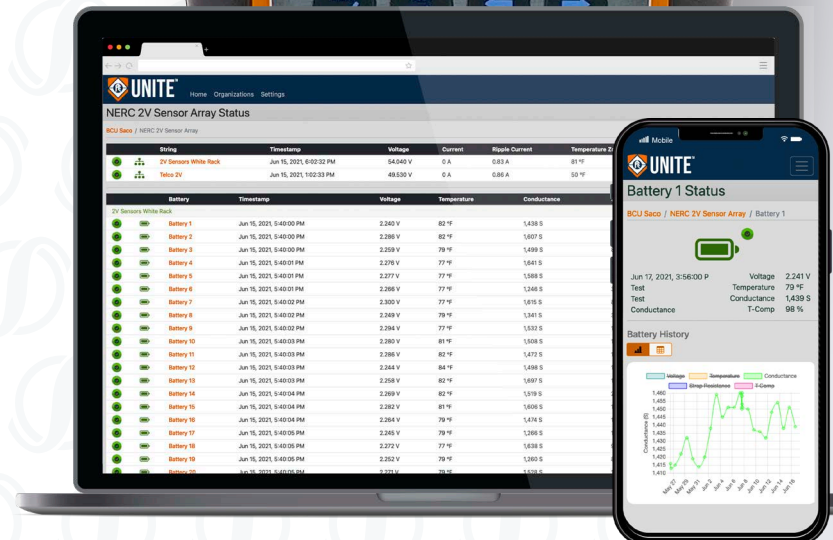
UNITE Home Organizations Settings

NERC 2V Sensor Array Status

BCU Saco / NERC 2V Sensor Array

| | | String | Timestamp | Voltage | Current | Ripple Current | Temperature |
|---|---|---|---|---|---|---|---|
| | | 2V Sensors White Rack | Jun 15, 2021, 6:02:32 PM | 54.040 V | 0 A | 0.83 A | 81 °F |
| | | Telco 2V | Jun 15, 2021, 1:02:33 PM | 49.530 V | 0 A | 0.86 A | 50 °F |

| | | Battery | Timestamp | Voltage | Temperature | Conductance |
|---|---|---|---|---|---|---|
| 2V Sensors White Rack | | | | | | |
| | | Battery 1 | Jun 15, 2021, 5:40:00 PM | 2.240 V | 82 °F | 1,438 S |
| | | Battery 2 | Jun 15, 2021, 5:40:00 PM | 2.286 V | 82 °F | 1,607 S |
| | | Battery 3 | Jun 15, 2021, 5:40:00 PM | 2.259 V | 79 °F | 1,499 S |
| | | Battery 4 | Jun 15, 2021, 5:40:01 PM | 2.276 V | 77 °F | 1,641 S |
| | | Battery 5 | Jun 15, 2021, 5:40:01 PM | 2.277 V | 77 °F | 1,588 S |
| | | Battery 6 | Jun 15, 2021, 5:40:01 PM | 2.266 V | 77 °F | 1,246 S |
| | | Battery 7 | Jun 15, 2021, 5:40:02 PM | 2.300 V | 77 °F | 1,615 S |
| | | Battery 8 | Jun 15, 2021, 5:40:02 PM | 2.249 V | 79 °F | 1,341 S |
| | | Battery 9 | Jun 15, 2021, 5:40:02 PM | 2.294 V | 77 °F | 1,532 S |
| | | Battery 10 | Jun 15, 2021, 5:40:03 PM | 2.280 V | 81 °F | 1,508 S |
| | | Battery 11 | Jun 15, 2021, 5:40:03 PM | 2.286 V | 82 °F | 1,472 S |
| | | Battery 12 | Jun 15, 2021, 5:40:03 PM | 2.244 V | 84 °F | 1,498 S |
| | | Battery 13 | Jun 15, 2021, 5:40:03 PM | 2.258 V | 82 °F | 1,697 S |
| | | Battery 14 | Jun 15, 2021, 5:40:04 PM | 2.269 V | 82 °F | 1,519 S |
| | | Battery 15 | Jun 15, 2021, 5:40:04 PM | 2.282 V | 81 °F | 1,606 S |
| | | Battery 16 | Jun 15, 2021, 5:40:04 PM | 2.264 V | 79 °F | 1,474 S |
| | | Battery 17 | Jun 15, 2021, 5:40:05 PM | 2.245 V | 79 °F | 1,266 S |
| | | Battery 18 | Jun 15, 2021, 5:40:05 PM | 2.272 V | 77 °F | 1,638 S |
| | | Battery 19 | Jun 15, 2021, 5:40:05 PM | 2.252 V | 79 °F | 1,260 S |
| | | Battery 20 | Jun 15, 2021, 5:40:06 PM | 2.271 V | 79 °F | 1,528 S |

Mobile

UNITE

Battery 1 Status

BCU Saco / NERC 2V Sensor Array / Battery 1

Jun 17, 2021, 3:56:00 P Voltage 2.241 V
Test Temperature 79 °F
Test Conductance 1,439 S
Conductance T-Comp 98 %

Battery History

Voltage Temperature Conductance Strap Resistance T-Comp

1,460 1,455 1,450 1,445 1,440 1,435 1,430 1,425 1,420 1,415 1,410

Conductance (S)

May 27 May 29 May 31 Jun 2 Jun 4 Jun 6 Jun 8 Jun 10 Jun 12 Jun 14 Jun 16